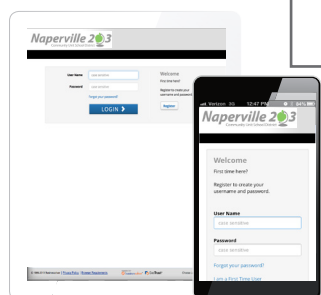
Naperville 203
Community Unit School District

User Name
Case sensitive
Password
Case sensitive
Forgot your password?
LOGIN

Welcome
First time here?
Register to create your username and password.
Register

Verizon 4G 12:47 PM 84%

Naperville 203
Community Unit School District

Welcome
First time here?
Register to create your username and password.

User Name
Case sensitive

Password
Case sensitive

Forgot your password?

I am a First Time User